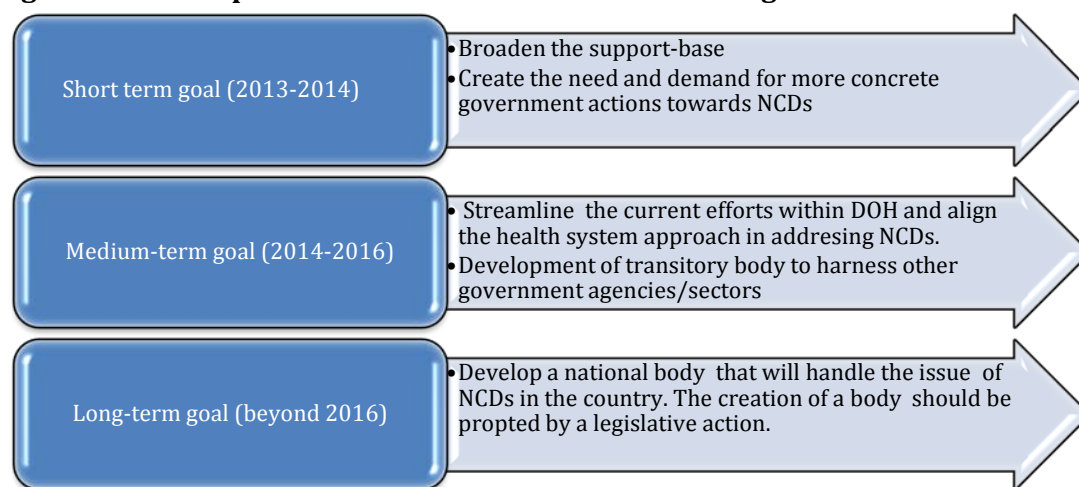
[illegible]

Short term goal (2013-2014)

• Broaden the support-base
• Create the need and demand for more concrete government actions towards NCDs

Medium-term goal (2014-2016)

• Streamline the current efforts within DOH and align the health system approach in addresing NCDs.
• Development of transitory body to harness other government agencies/sectors

Long-term goal (beyond 2016)

• Develop a national body that will handle the issue of NCDs in the country. The creation of a body should be propted by a legislative action.